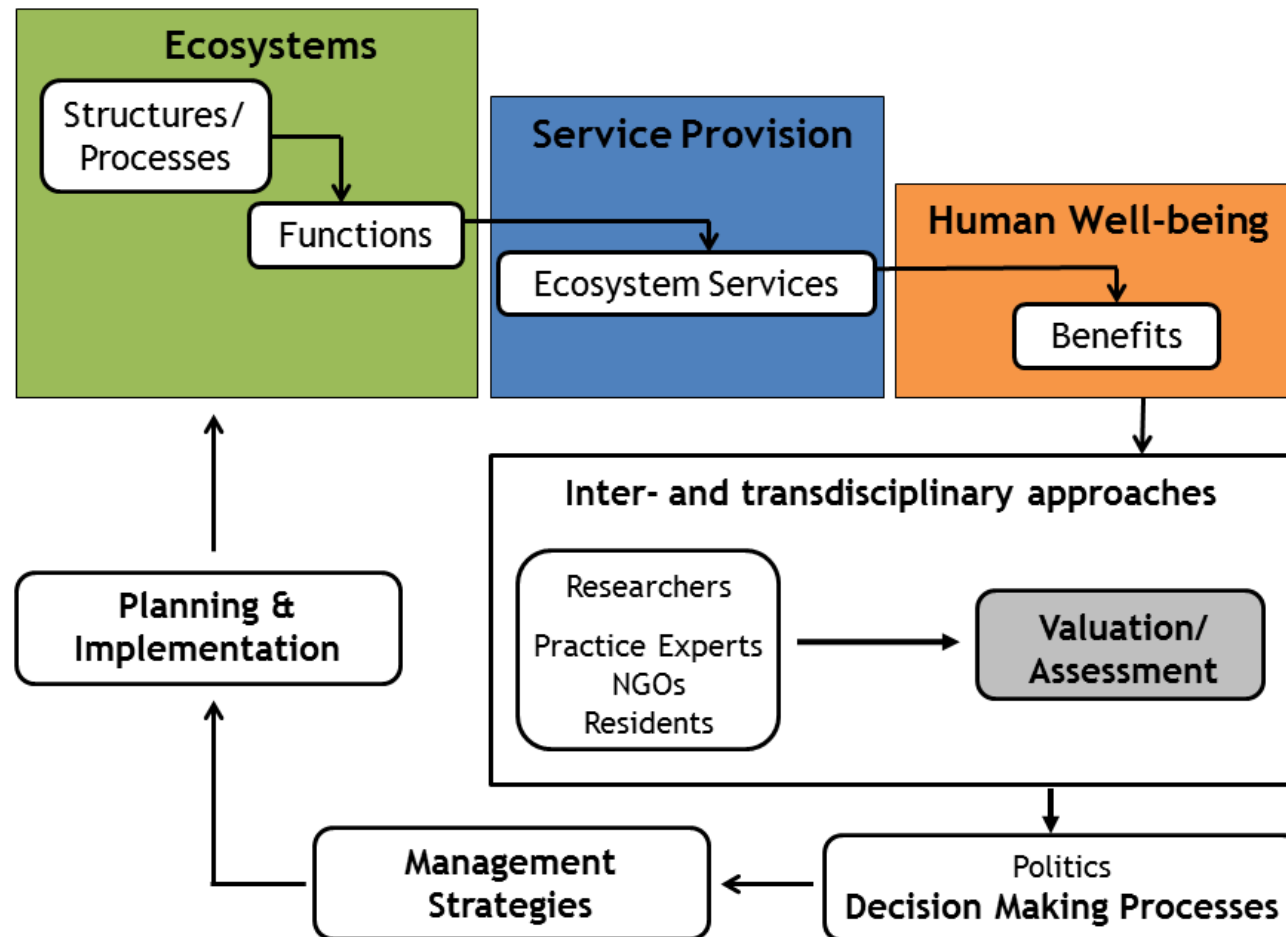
Ecosystems

Structures/ Processes

Functions

Service Provision

Ecosystem Services

Human Well-being

Benefits

Inter- and transdisciplinary approaches

Researchers

Practice Experts
NGOs
Residents

Valuation/ Assessment

Planning & Implementation

Management Strategies

Politics
Decision Making Processes